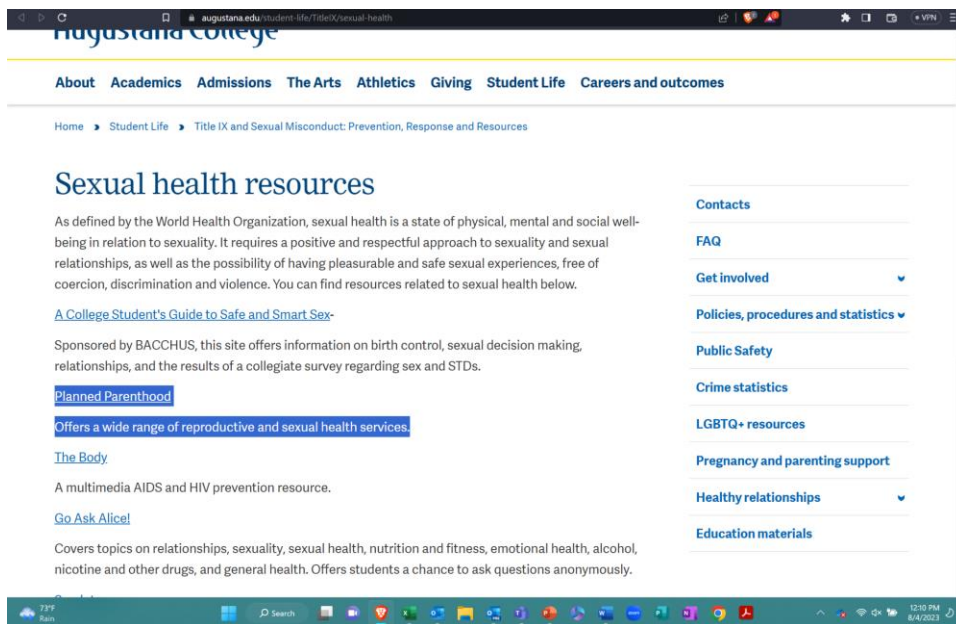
augustana.edu/student-life/TitleIX/sexual-health

VPN

Augustana College

About Academics Admissions The Arts Athletics Giving Student Life Careers and outcomes

Home › Student Life › Title IX and Sexual Misconduct: Prevention, Response and Resources

Sexual health resources

As defined by the World Health Organization, sexual health is a state of physical, mental and social well-being in relation to sexuality. It requires a positive and respectful approach to sexuality and sexual relationships, as well as the possibility of having pleasurable and safe sexual experiences, free of coercion, discrimination and violence. You can find resources related to sexual health below.

A College Student's Guide to Safe and Smart Sex-

Sponsored by BACCHUS, this site offers information on birth control, sexual decision making, relationships, and the results of a collegiate survey regarding sex and STDs.

Planned Parenthood

Offers a wide range of reproductive and sexual health services.

The Body

A multimedia AIDS and HIV prevention resource.

Go Ask Alice!

Covers topics on relationships, sexuality, sexual health, nutrition and fitness, emotional health, alcohol, nicotine and other drugs, and general health. Offers students a chance to ask questions anonymously.

Contacts

FAQ

Get involved

Policies, procedures and statistics

Public Safety

Crime statistics

LGBTQ+ resources

Pregnancy and parenting support

Healthy relationships

Education materials

73°F
Rain

Search

12:10 PM
8/4/2023